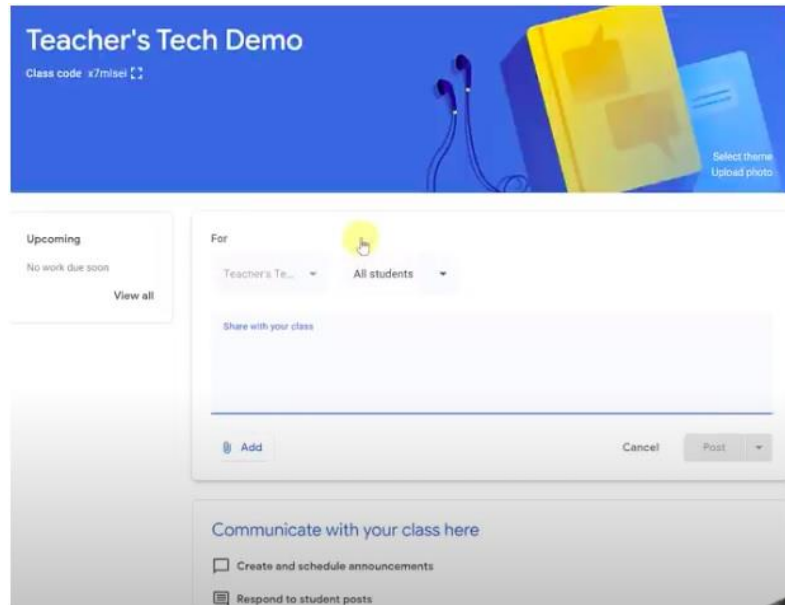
Teacher's Tech Demo

Class code x7misei

Select theme
Upload photo

Upcoming

No work due soon

View all

For

Teacher's Te...

All students

Share with your class

Add

Cancel

Post

Communicate with your class here

Create and schedule announcements

Respond to student posts